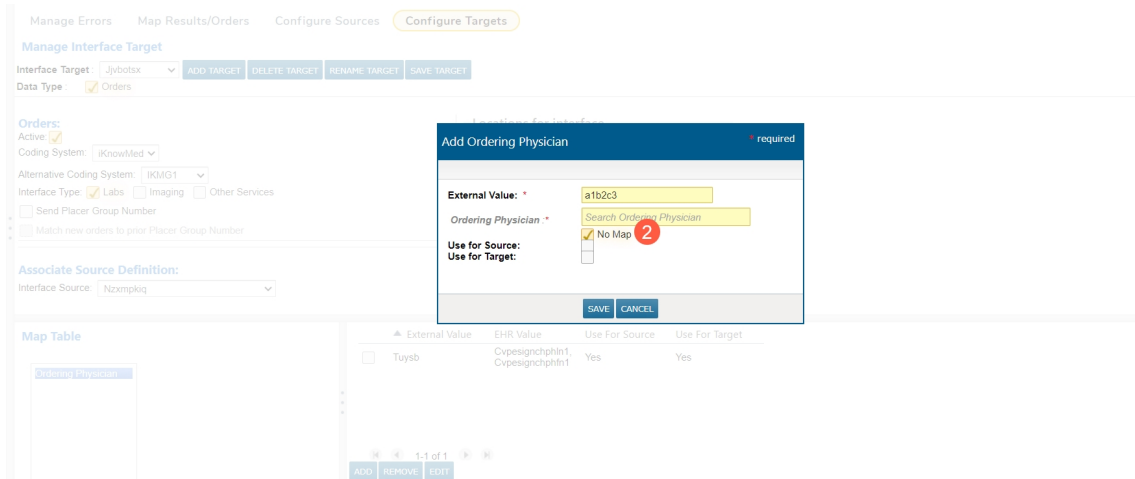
Manage Errors Map Results/Orders Configure Sources Configure Targets

Manage Interface Target

Interface Target : Jjvbotsx ADD TARGET DELETE TARGET RENAME TARGET SAVE TARGET

Data Type Orders

Orders:

Active:

Coding System: iKnowMed

Alternative Coding System: IKMG1

Interface Type: Labs Imaging Other Services

Send Placer Group Number

Match new orders to prior Placer Group Number

Locations for interface

Associate Source Definition:

Interface Source: Nzxmpkiq

Map Table

Ordering Physician

| External Value | EHR Value | Use For Source | Use For Target |
|---|---|---|---|
| Tuysb | Cvpesignchphln1, Cvpesignchphfn1 | Yes | Yes |

1-1 of 1

ADD REMOVE EDIT

Add Ordering Physician * required

External Value: * a1b2c3

Ordering Physician :* Search Ordering Physician

No Map 2

Use for Source:

Use for Target:

SAVE CANCEL